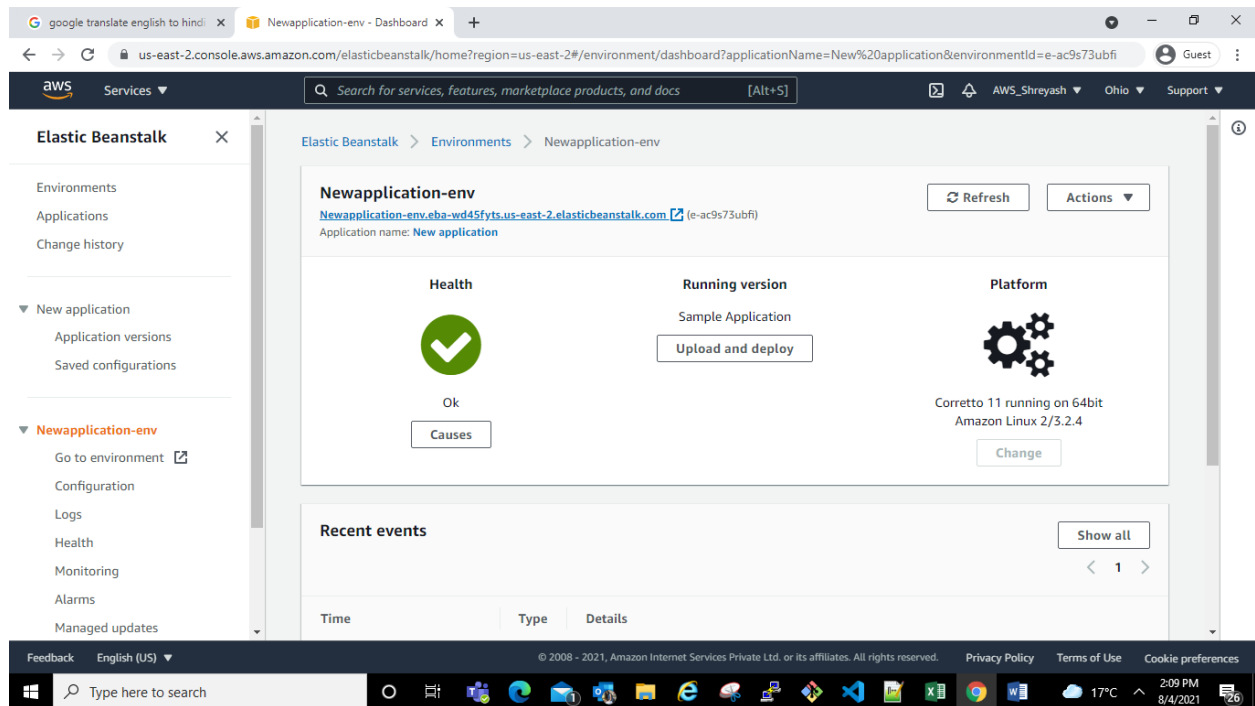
google translate english to hindi ×
Newapplication-env - Dashboard ×
+

us-east-2.console.aws.amazon.com/elasticbeanstalk/home?region=us-east-2#/environment/dashboard?applicationName=New%20application&environmentId=e-ac9s73ubfi

Guest

aws Services ▼
Search for services, features, marketplace products, and docs [Alt+S]
AWS_Shreyash ▼ Ohio ▼ Support ▼

Elastic Beanstalk ×

Environments
Applications
Change history

▼ New application
Application versions
Saved configurations

▼ Newapplication-env
Go to environment
Configuration
Logs
Health
Monitoring
Alarms
Managed updates

Elastic Beanstalk > Environments > Newapplication-env

Newapplication-env
Newapplication-env.eba-wd45fyts.us-east-2.elasticbeanstalk.com (e-ac9s73ubfi)
Application name: New application

Refresh
Actions ▼

Health
Ok
Causes

Running version
Sample Application
Upload and deploy

Platform
Corretto 11 running on 64bit Amazon Linux 2/3.2.4
Change

Recent events
Show all
< 1 >

Time
Type
Details

Feedback English (US) ▼
© 2008 - 2021, Amazon Internet Services Private Ltd. or its affiliates. All rights reserved.
Privacy Policy Terms of Use Cookie preferences

Type here to search
17°C
2:09 PM
8/4/2021
26